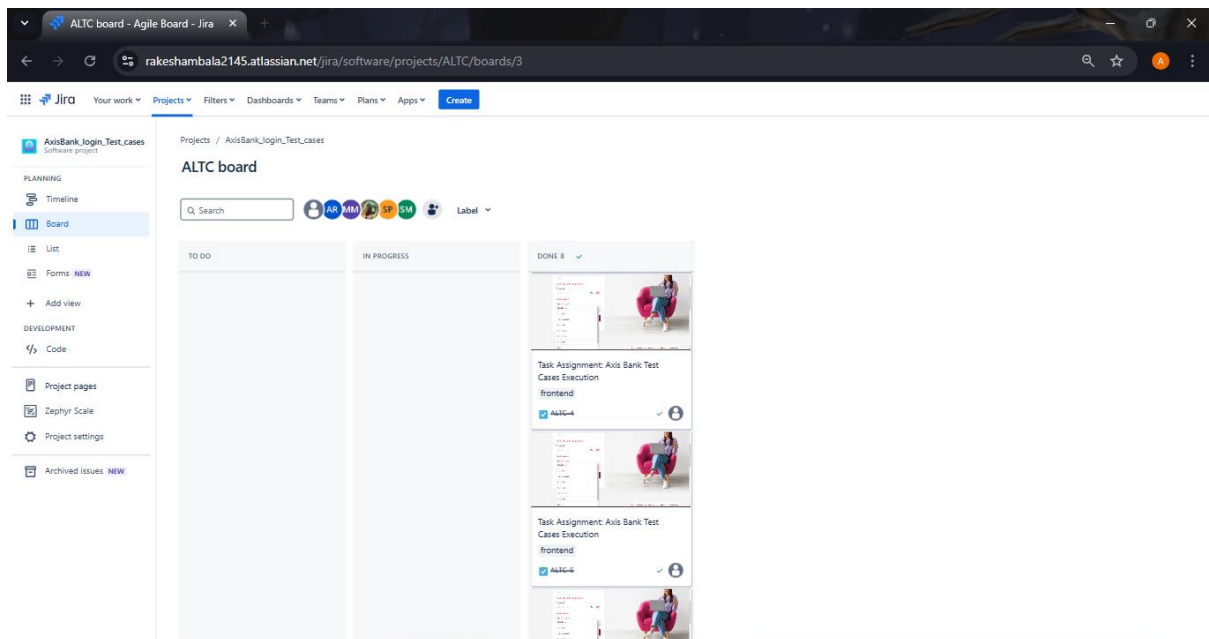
ALTC board - Agile Board - Jira

rakeshambala2145.atlassian.net/jira/software/projects/ALTC/boards/3

A

Jira Your work Projects Filters Dashboards Teams Plans Apps Create

AxisBank_login_Test_cases
Software project

PLANNING

Timeline

Board

List

Forms NEW

Add view

DEVELOPMENT

Code

Project pages

Zephyr Scale

Project settings

Archived issues NEW

Projects / AxisBank_login_Test_cases

ALTC board

Search

AR MM SP SM

Label

TO DO

IN PROGRESS

DONE 8

Task Assignment: Axis Bank Test Cases Execution

frontend

ALTC-4

Task Assignment: Axis Bank Test Cases Execution

frontend

ALTC-5